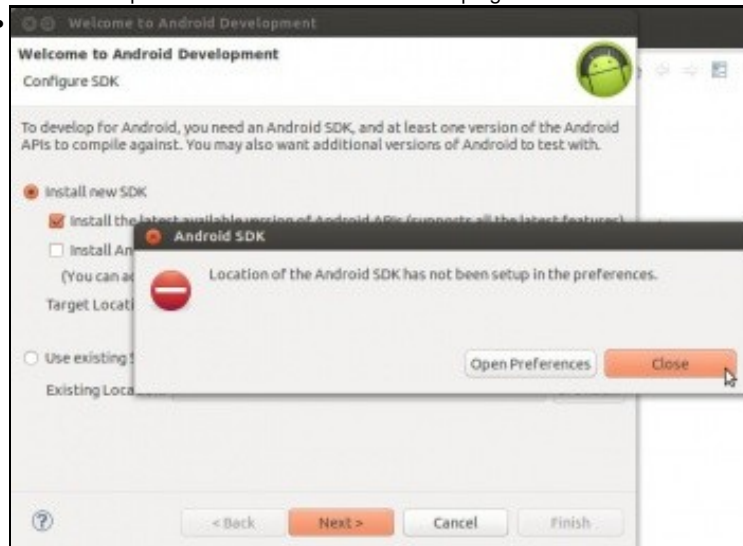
Welcome to Android Development

Welcome to Android Development
Configure SDK

To develop for Android, you need an Android SDK, and at least one version of the Android APIs to compile against. You may also want additional versions of Android to test with.

Install new SDK
Install the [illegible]
Install An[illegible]
(You can a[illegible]
Target Locati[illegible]

Use existing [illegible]
Existing Loca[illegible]

Android SDK
Location of the Android SDK has not been setup in the preferences.
Open Preferences
Close

?
< Back
Next >
Cancel
Finish